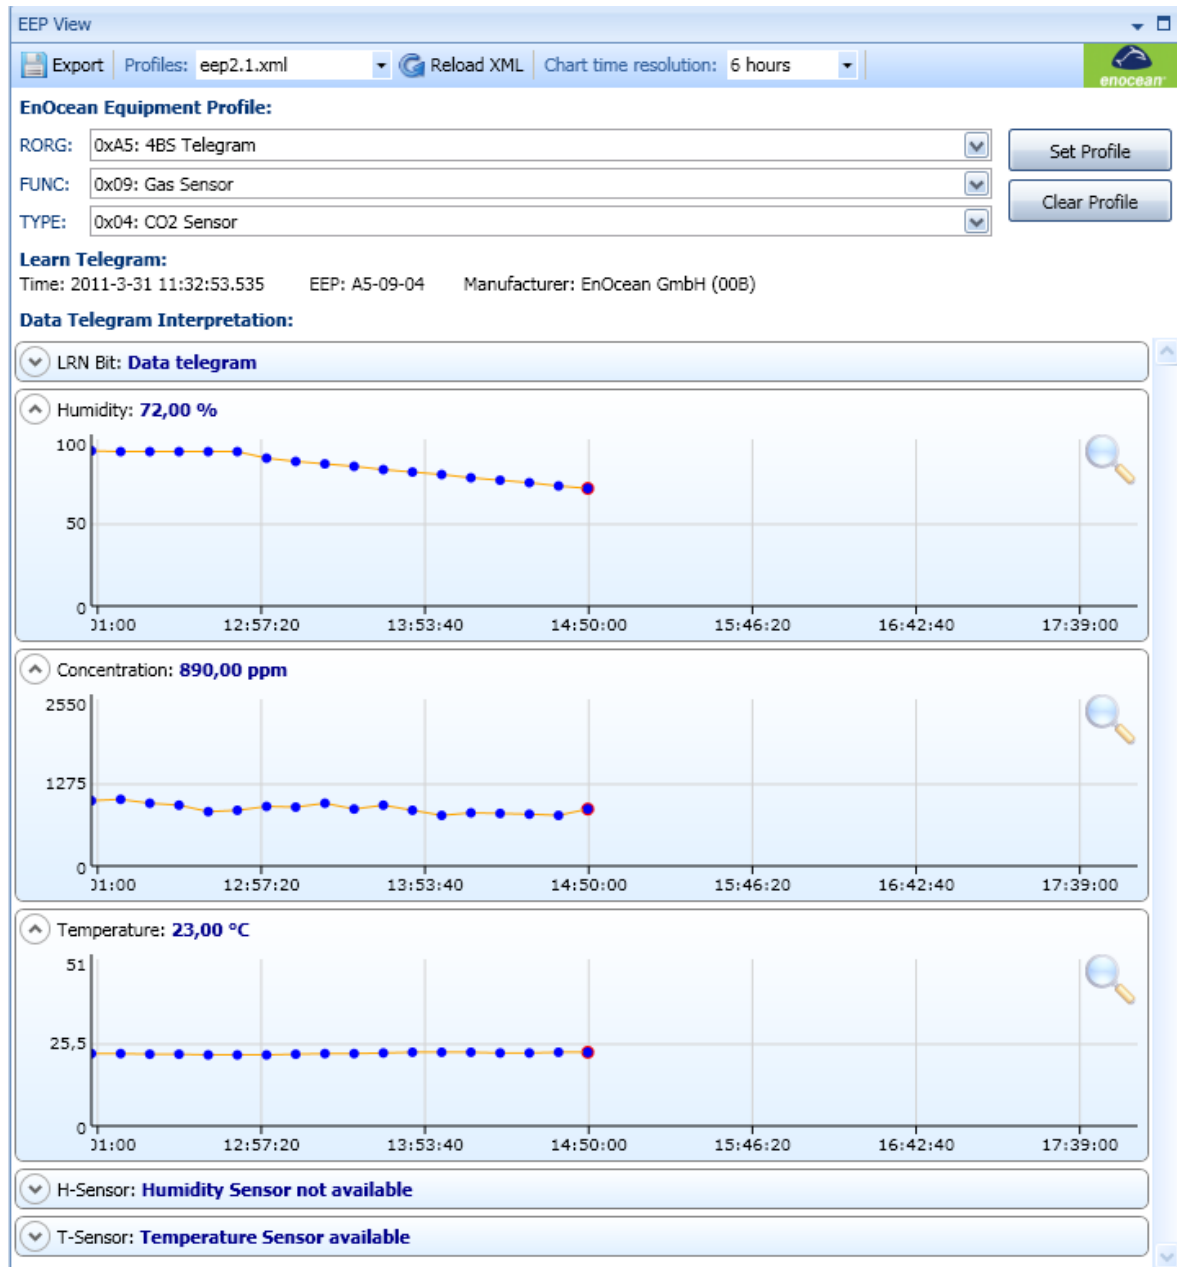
EEP View

Export Profiles: eep2.1.xml Reload XML Chart time resolution: 6 hours

enocean

EnOcean Equipment Profile:

RORG: 0xA5: 4BS Telegram

FUNC: 0x09: Gas Sensor

TYPE: 0x04: CO2 Sensor

Set Profile

Clear Profile

Learn Telegram:

Time: 2011-3-31 11:32:53.535 EEP: A5-09-04 Manufacturer: EnOcean GmbH (00B)

Data Telegram Interpretation:

LRN Bit: Data telegram

Humidity: 72,00 %

100
50
0
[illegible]1:00 12:57:20 13:53:40 14:50:00 15:46:20 16:42:40 17:39:00

Concentration: 890,00 ppm

2550
1275
0
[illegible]1:00 12:57:20 13:53:40 14:50:00 15:46:20 16:42:40 17:39:00

Temperature: 23,00 °C

51
25,5
0
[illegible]1:00 12:57:20 13:53:40 14:50:00 15:46:20 16:42:40 17:39:00

H-Sensor: Humidity Sensor not available

T-Sensor: Temperature Sensor available